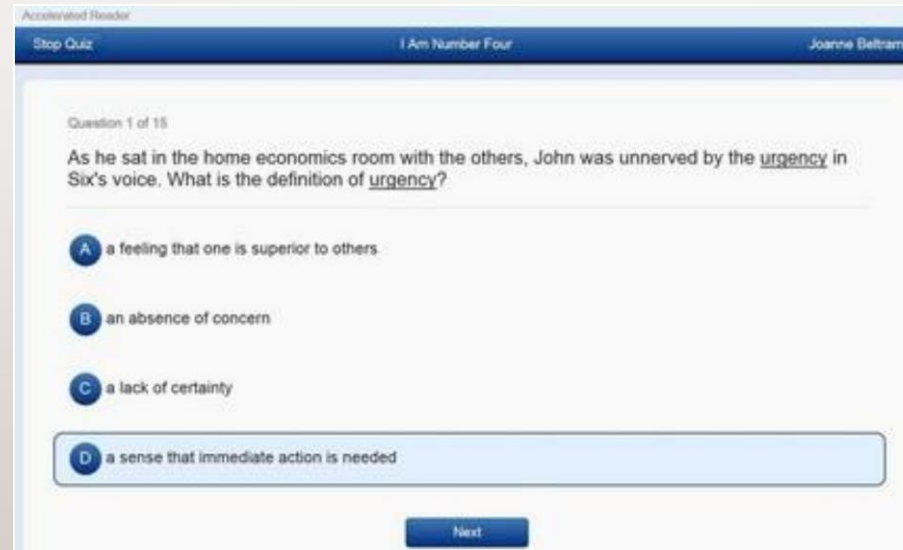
Accelerated Reader

Stop Quiz

I Am Number Four

Joanne Beltram

Question 1 of 15

As he sat in the home economics room with the others, John was unnerved by the urgency in Six's voice. What is the definition of urgency?

A a feeling that one is superior to others

B an absence of concern

C a lack of certainty

D a sense that immediate action is needed

Next